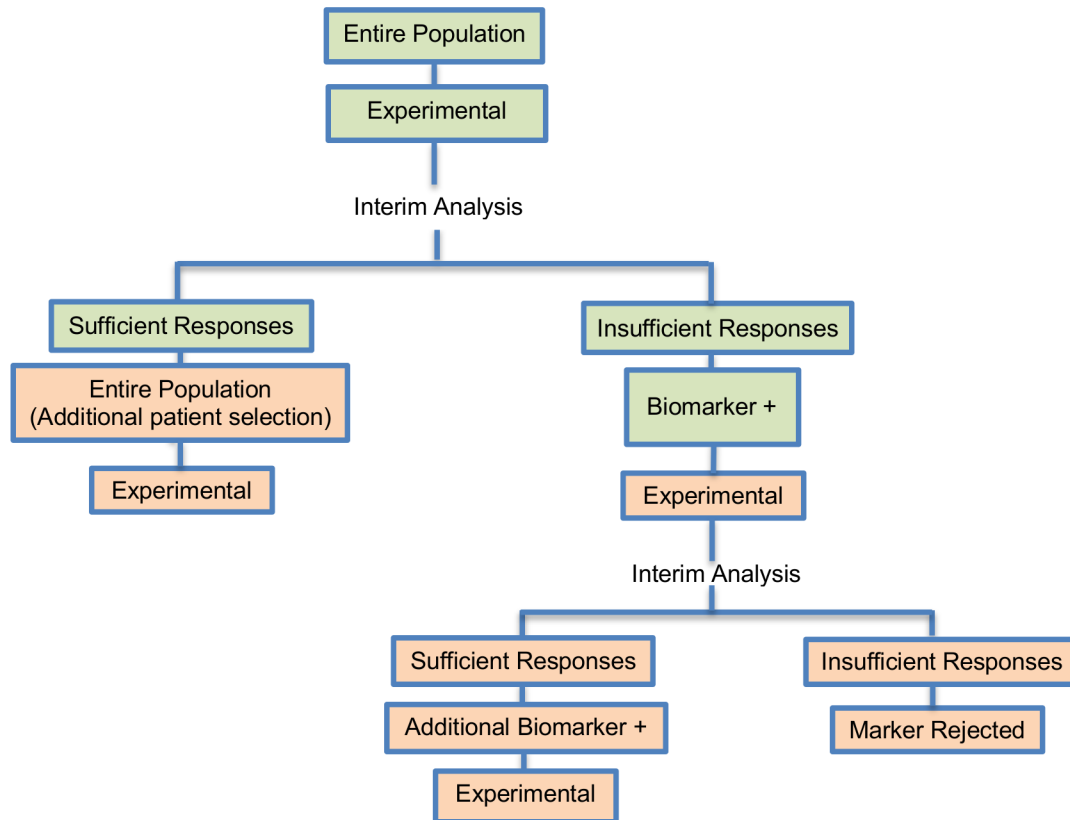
Entire Population

Experimental

Interim Analysis

Sufficient Responses

Entire Population
(Additional patient selection)

Experimental

Insufficient Responses

Biomarker +

Experimental

Interim Analysis

Sufficient Responses

Additional Biomarker +

Experimental

Insufficient Responses

Marker Rejected